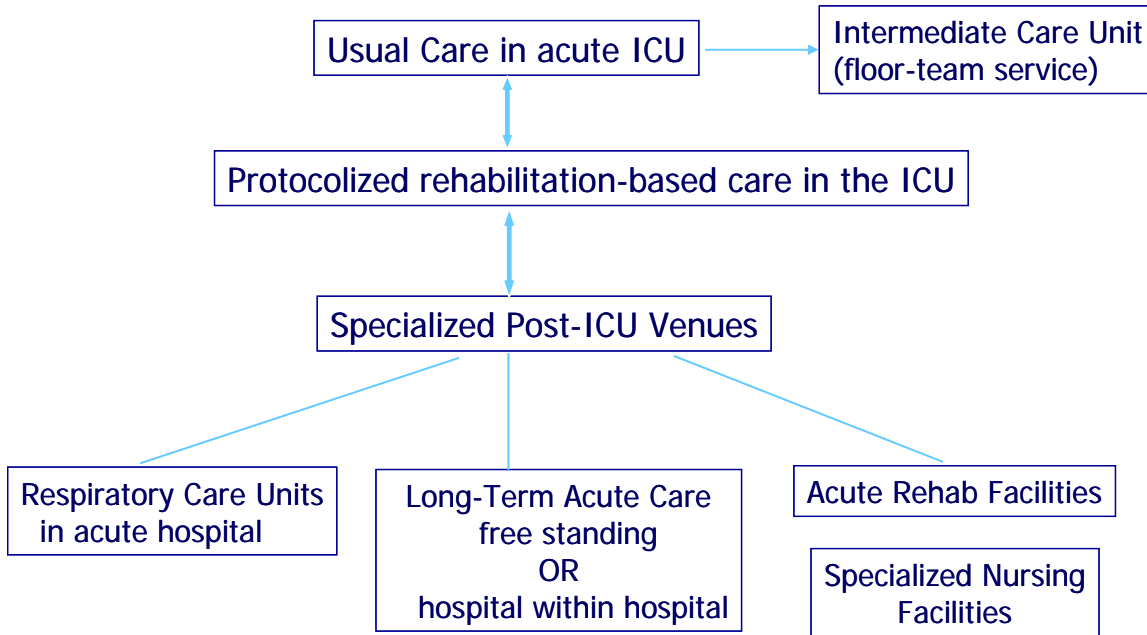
Usual Care in acute ICU

Intermediate Care Unit (floor-team service)

Protocolized rehabilitation-based care in the ICU

Specialized Post-ICU Venues

Respiratory Care Units in acute hospital

Long-Term Acute Care free standing OR hospital within hospital

Acute Rehab Facilities

Specialized Nursing Facilities